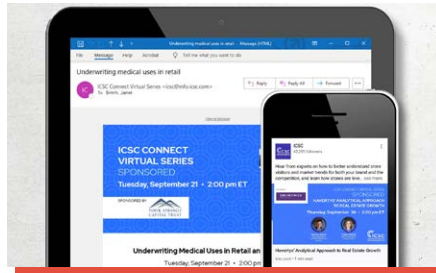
Underwriting medical uses in retail - Message (HTML)

File Message Help Acrobat Tell me what you want to do

Underwriting medical uses in retail

ICSC ICSC Connect Virtual Series <icsc@info-icsc.com>
To Smith, Janet

Reply Reply All Forward

ICSC CONNECT VIRTUAL SERIES
SPONSORED
Tuesday, September 21 • 2:00 pm ET

SPONSORED BY
FOUR CORNERS CAPITAL TRUST

Underwriting Medical Uses in Retail an

Tuesday, September 21 • 2:00 pm ET

ICSC
45,789 followers

Hear from experts on how to better understand store visitors and market trends for both your brand and the competition, and learn how stores are tren... see more

ICSC CONNECT VIRTUAL SERIES
SPONSORED
Thursday, September 30 • 2:00 pm ET

Nearby's Analytical Approach to Real Estate Growth

ICSC